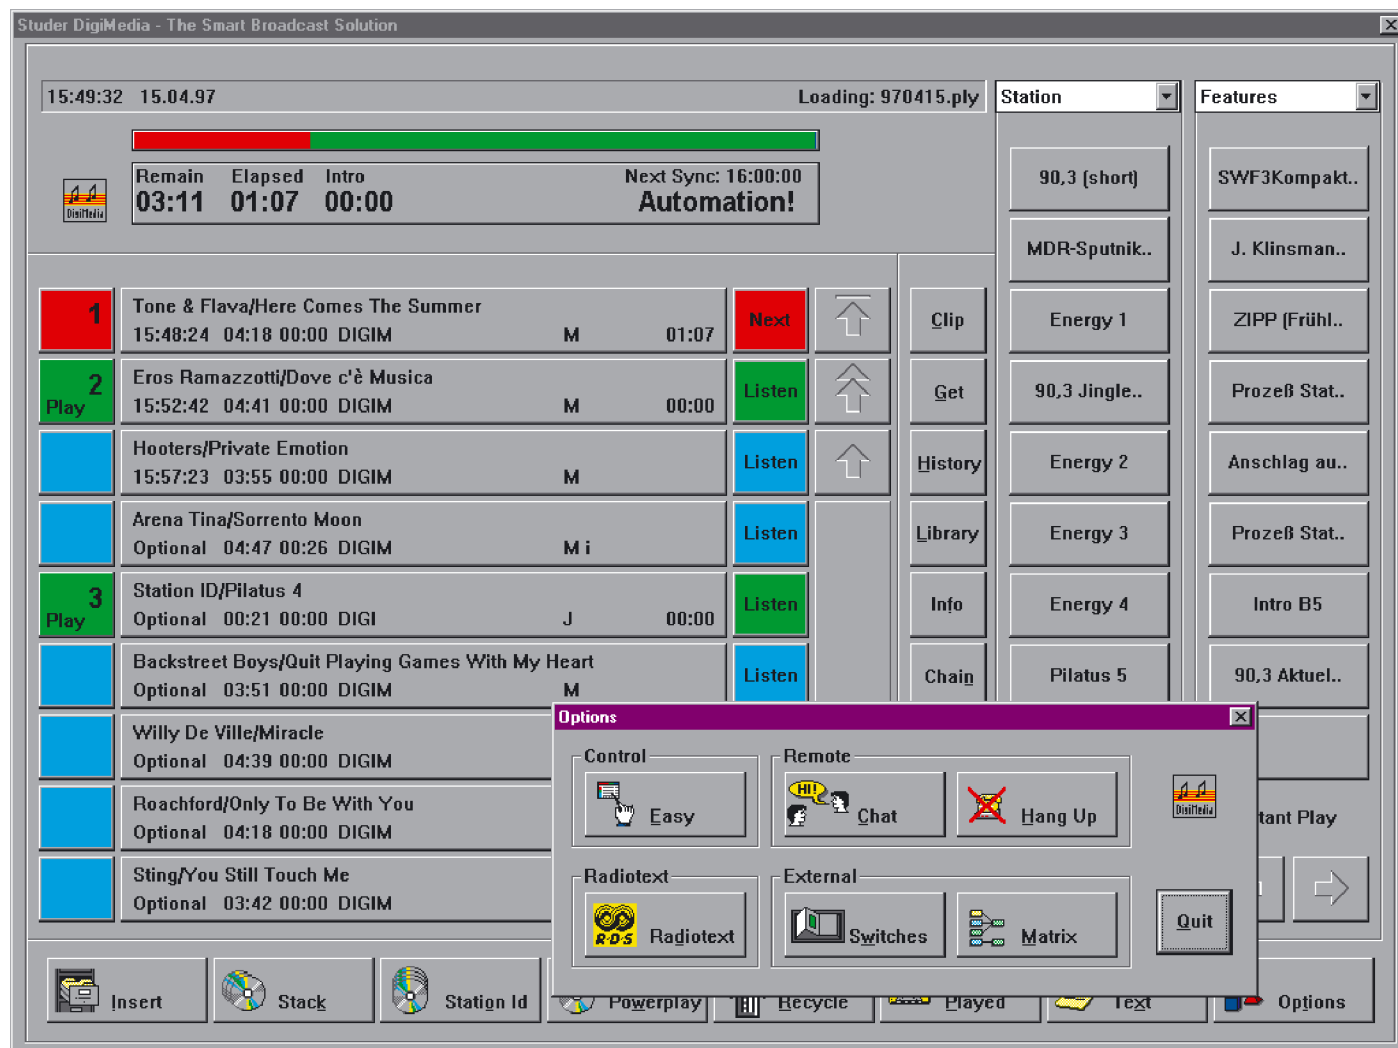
Studer DigiMedia - The Smart Broadcast Solution

15:49:32 15.04.97

Loading: 970415.ply

Station

Features

DigiMedia

Remain 03:11

Elapsed 01:07

Intro 00:00

Next Sync: 16:00:00

Automation!

| | | | |
|---|---|---|---|
| 1 | Tone & Flava/Here Comes The Summer<br>15:48:24 04:18 00:00 DIGIM M 01:07 | Next | |
| 2 Play | Eros Ramazzotti/Dove c'è Musica<br>15:52:42 04:41 00:00 DIGIM M 00:00 | Listen | |
| | Hooters/Private Emotion<br>15:57:23 03:55 00:00 DIGIM M | Listen | |
| | Arena Tina/Sorrento Moon<br>Optional 04:47 00:26 DIGIM M i | Listen | |
| 3 Play | Station ID/Pilatus 4<br>Optional 00:21 00:00 DIGI J 00:00 | Listen | |
| | Backstreet Boys/Quit Playing Games With My Heart<br>Optional 03:51 00:00 DIGIM M | Listen | |
| | Willy De Ville/Miracle<br>Optional 04:39 00:00 DIGIM | | |
| | Roachford/Only To Be With You<br>Optional 04:18 00:00 DIGIM | | |
| | Sting/You Still Touch Me<br>Optional 03:42 00:00 DIGIM | | |

Clip

Get

History

Library

Info

Chain

90,3 (short)

MDR-Sputnik..

Energy 1

90,3 Jingle..

Energy 2

Energy 3

Energy 4

Pilatus 5

SWF3Kompakt..

J. Klinsman..

ZIPP (Frühl..

Prozeß Stat..

Anschlag au..

Prozeß Stat..

Intro B5

90,3 Aktuel..

tant Play

Options

Control

Easy

Remote

HI!

Chat

Hang Up

DigiMedia

Radiotext

RDS

Radiotext

External

Switches

Matrix

Quit

Insert

Stack

Station Id

Powerplay

Recycle

Played

Text

Options